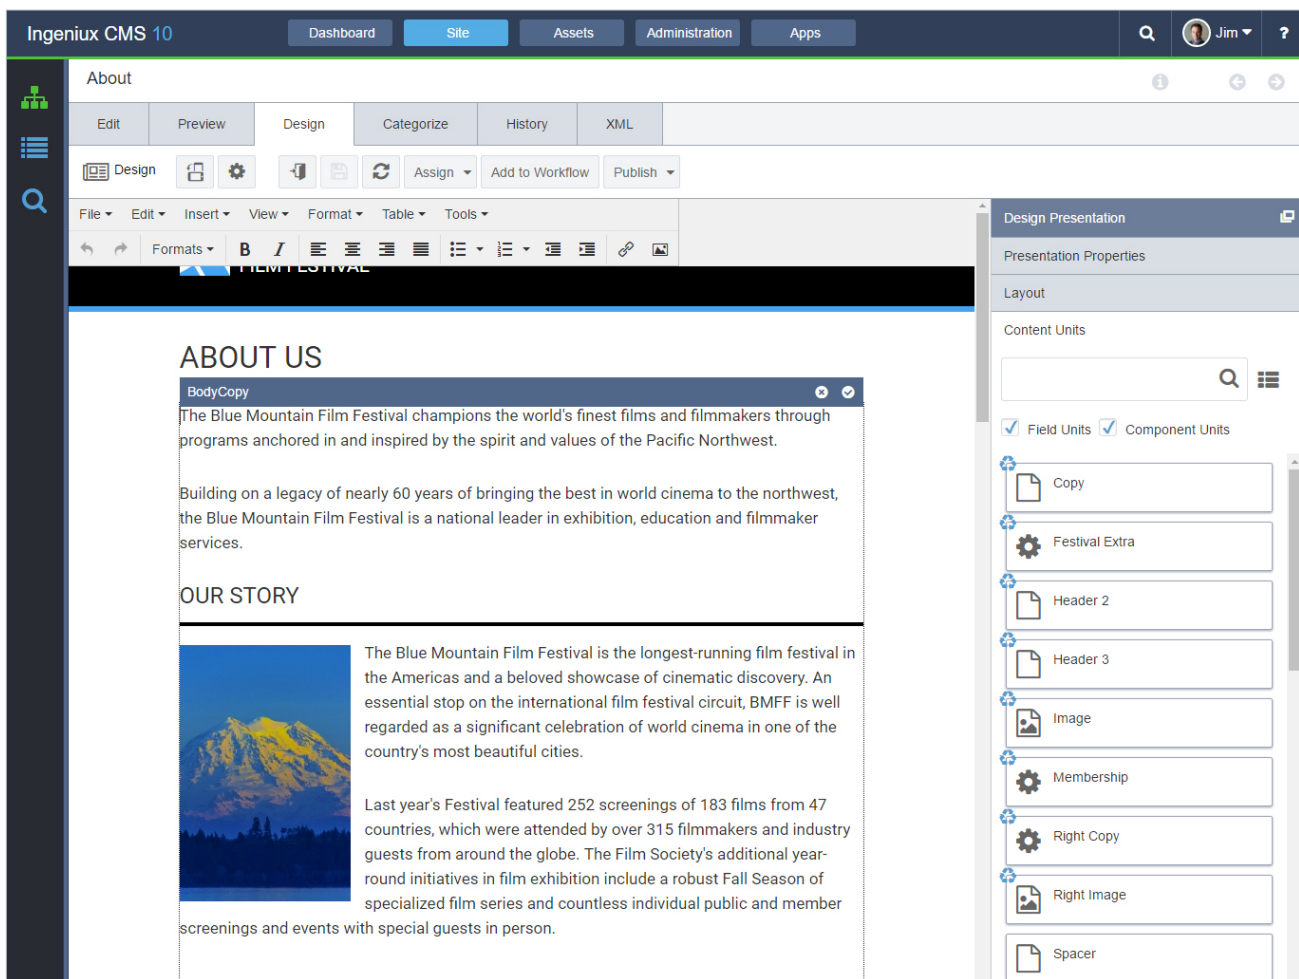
Ingeniux CMS 10

Dashboard Site Assets Administration Apps

Jim ?

About

Edit Preview Design Categorize History XML

Design Assign Add to Workflow Publish

File Edit Insert View Format Table Tools

Formats B I

FILM FESTIVAL

ABOUT US

BodyCopy

The Blue Mountain Film Festival champions the world's finest films and filmmakers through programs anchored in and inspired by the spirit and values of the Pacific Northwest.

Building on a legacy of nearly 60 years of bringing the best in world cinema to the northwest, the Blue Mountain Film Festival is a national leader in exhibition, education and filmmaker services.

OUR STORY

The Blue Mountain Film Festival is the longest-running film festival in the Americas and a beloved showcase of cinematic discovery. An essential stop on the international film festival circuit, BMFF is well regarded as a significant celebration of world cinema in one of the country's most beautiful cities.

Last year's Festival featured 252 screenings of 183 films from 47 countries, which were attended by over 315 filmmakers and industry guests from around the globe. The Film Society's additional year-round initiatives in film exhibition include a robust Fall Season of specialized film series and countless individual public and member screenings and events with special guests in person.

Design Presentation

Presentation Properties

Layout

Content Units

Field Units Component Units

Copy

Festival Extra

Header 2

Header 3

Image

Membership

Right Copy

Right Image

Spacer